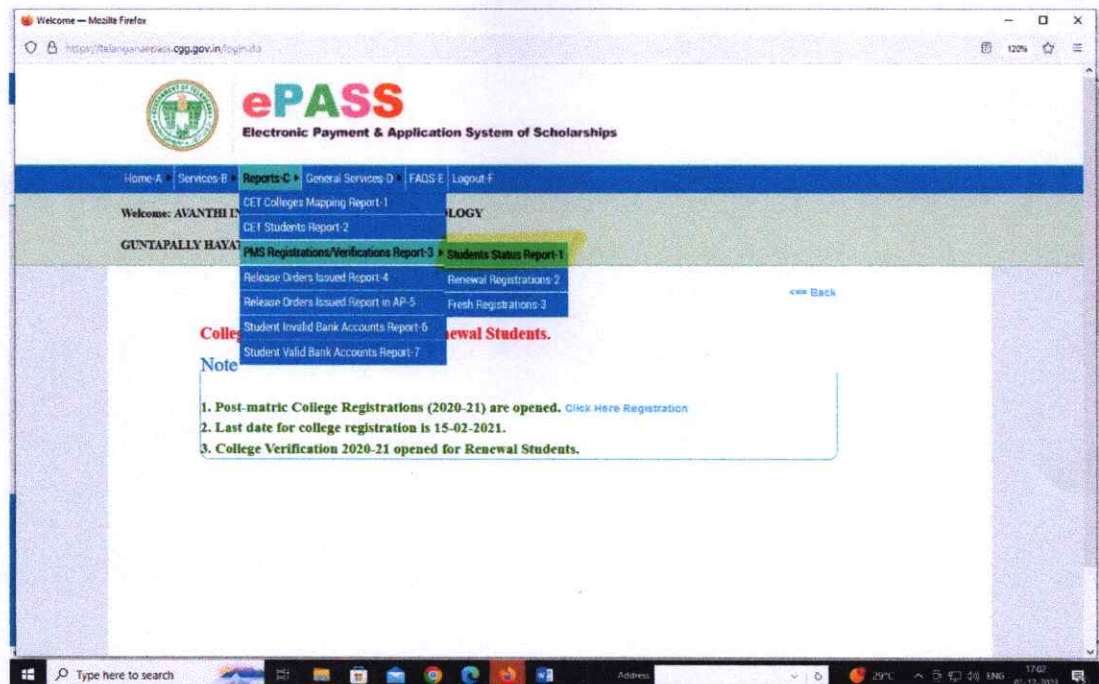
Welcome — Mozilla Firefox

https://telanganaepass.cgg.gov.in/login.do

120%

ePASS

Electronic Payment & Application System of Scholarships

Home-A Services-B Reports-C General Services-D FAQS-E Logout-F

Welcome: AVANTHI I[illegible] LOGY

GUNTAPALLY HAYAT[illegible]

CET Colleges Mapping Report-1
CET Students Report-2
PMS Registrations/Verifications Report-3
Release Orders Issued Report-4
Release Orders Issued Report in AP-5
Student Invalid Bank Accounts Report-6
Student Valid Bank Accounts Report-7

Students Status Report-1
Renewal Registrations-2
Fresh Registrations-3

<== Back

Colle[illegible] ewal Students.

Note

1. Post-matric College Registrations (2020-21) are opened. Click Here Registration
2. Last date for college registration is 15-02-2021.
3. College Verification 2020-21 opened for Renewal Students.

Type here to search

Address

29°C ENG 17:02